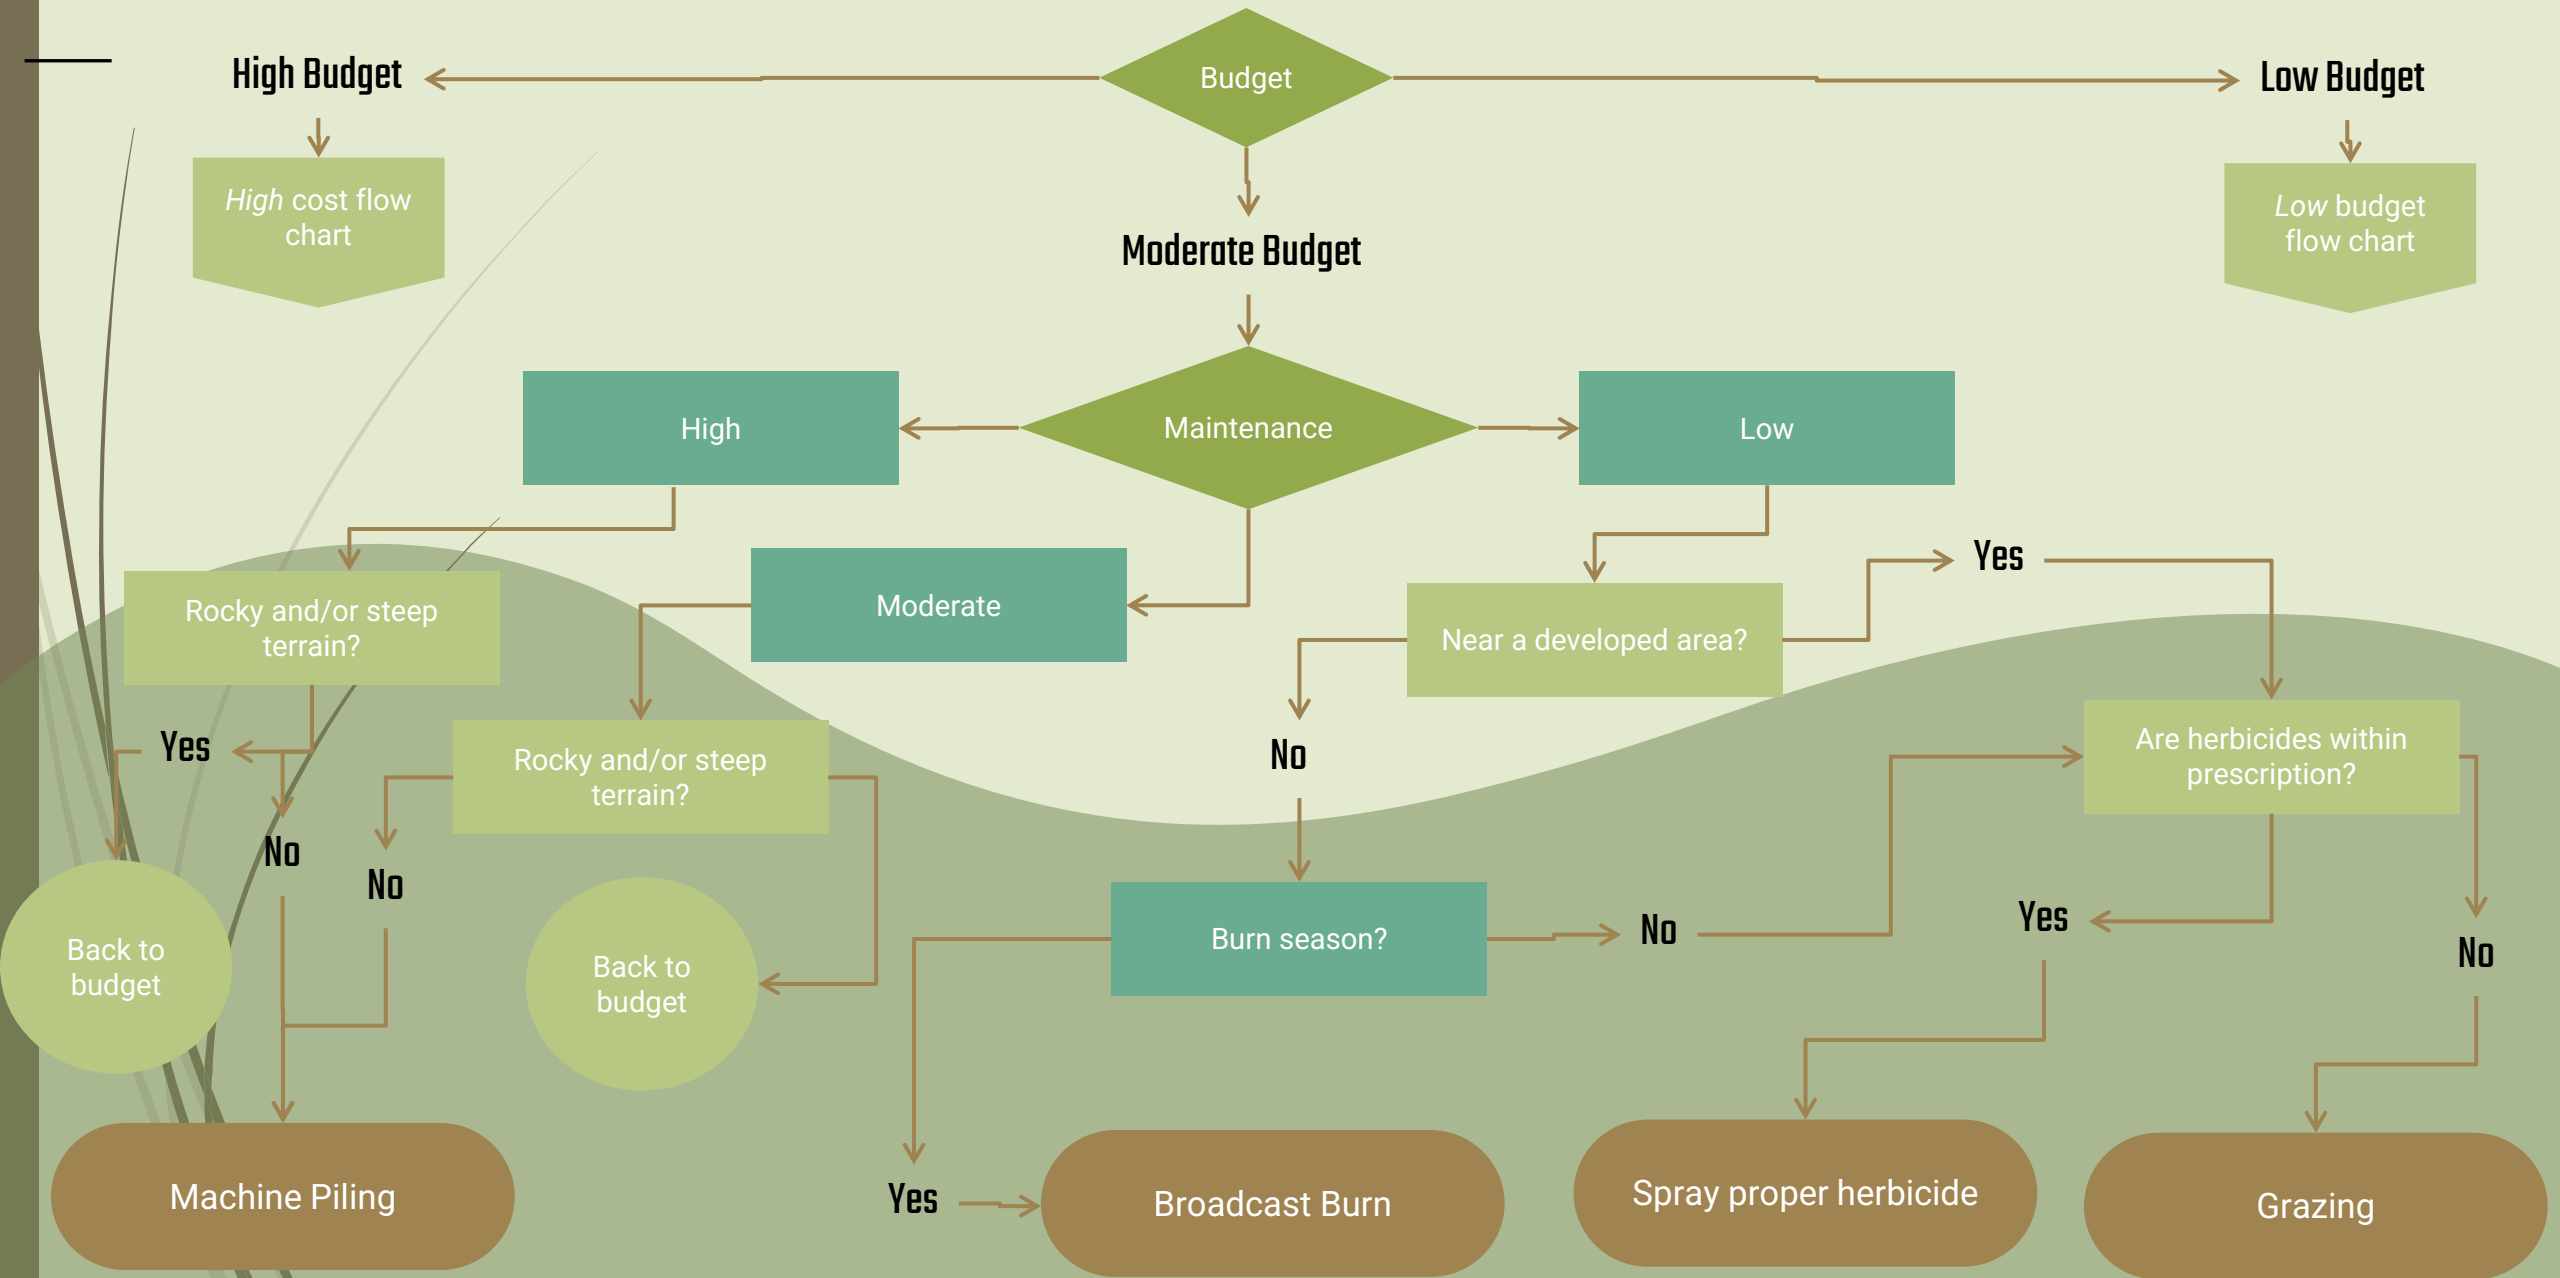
High Budget

Budget

Low Budget

*High* cost flow chart

*Low* budget flow chart

Moderate Budget

High

Maintenance

Low

Moderate

Yes

Rocky and/or steep terrain?

Near a developed area?

Yes

Rocky and/or steep terrain?

No

Are herbicides within prescription?

No

No

Back to budget

Back to budget

Burn season?

No

Yes

No

Machine Piling

Yes

Broadcast Burn

Spray proper herbicide

Grazing